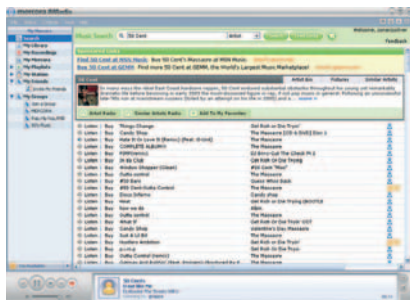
Music Search: 50 Cent

Welcome

Find 50 Cent at MSN Music. Buy 50 Cent's Massacre at MSN Music

Find 50 Cent at GEMM. Find more 50 Cent at GEMM, the World's Largest Music Marketplace!

50 Cent

Artist Bio

Pictures

Similar Artists

Artist Radio

Similar Artists Radio

Add To My Favorites

| | | | |
|---|---|---|---|
| Listen | Buy | Disco Inferno | The Massacre |
| Listen | Buy | Candy Shop | The Massacre |
| Listen | Buy | In Da Club | Get Rich or Die Tryin' |
| Listen | Buy | Candy Shop | The Massacre |
| Listen | Buy | Just A Lil Bit | The Massacre |
| Listen | Buy | P.I.M.P. | Get Rich or Die Tryin' |
| Listen | Buy | Outta Control | The Massacre |
| Listen | Buy | 21 Questions | Get Rich or Die Tryin' |
| Listen | Buy | Window Shopper | The Massacre |
| Listen | Buy | Disco Inferno | Candy shop |
| Listen | Buy | Hustler's Ambition | Get Rich or Die Tryin' |
| Listen | Buy | Outta Control | The Massacre |